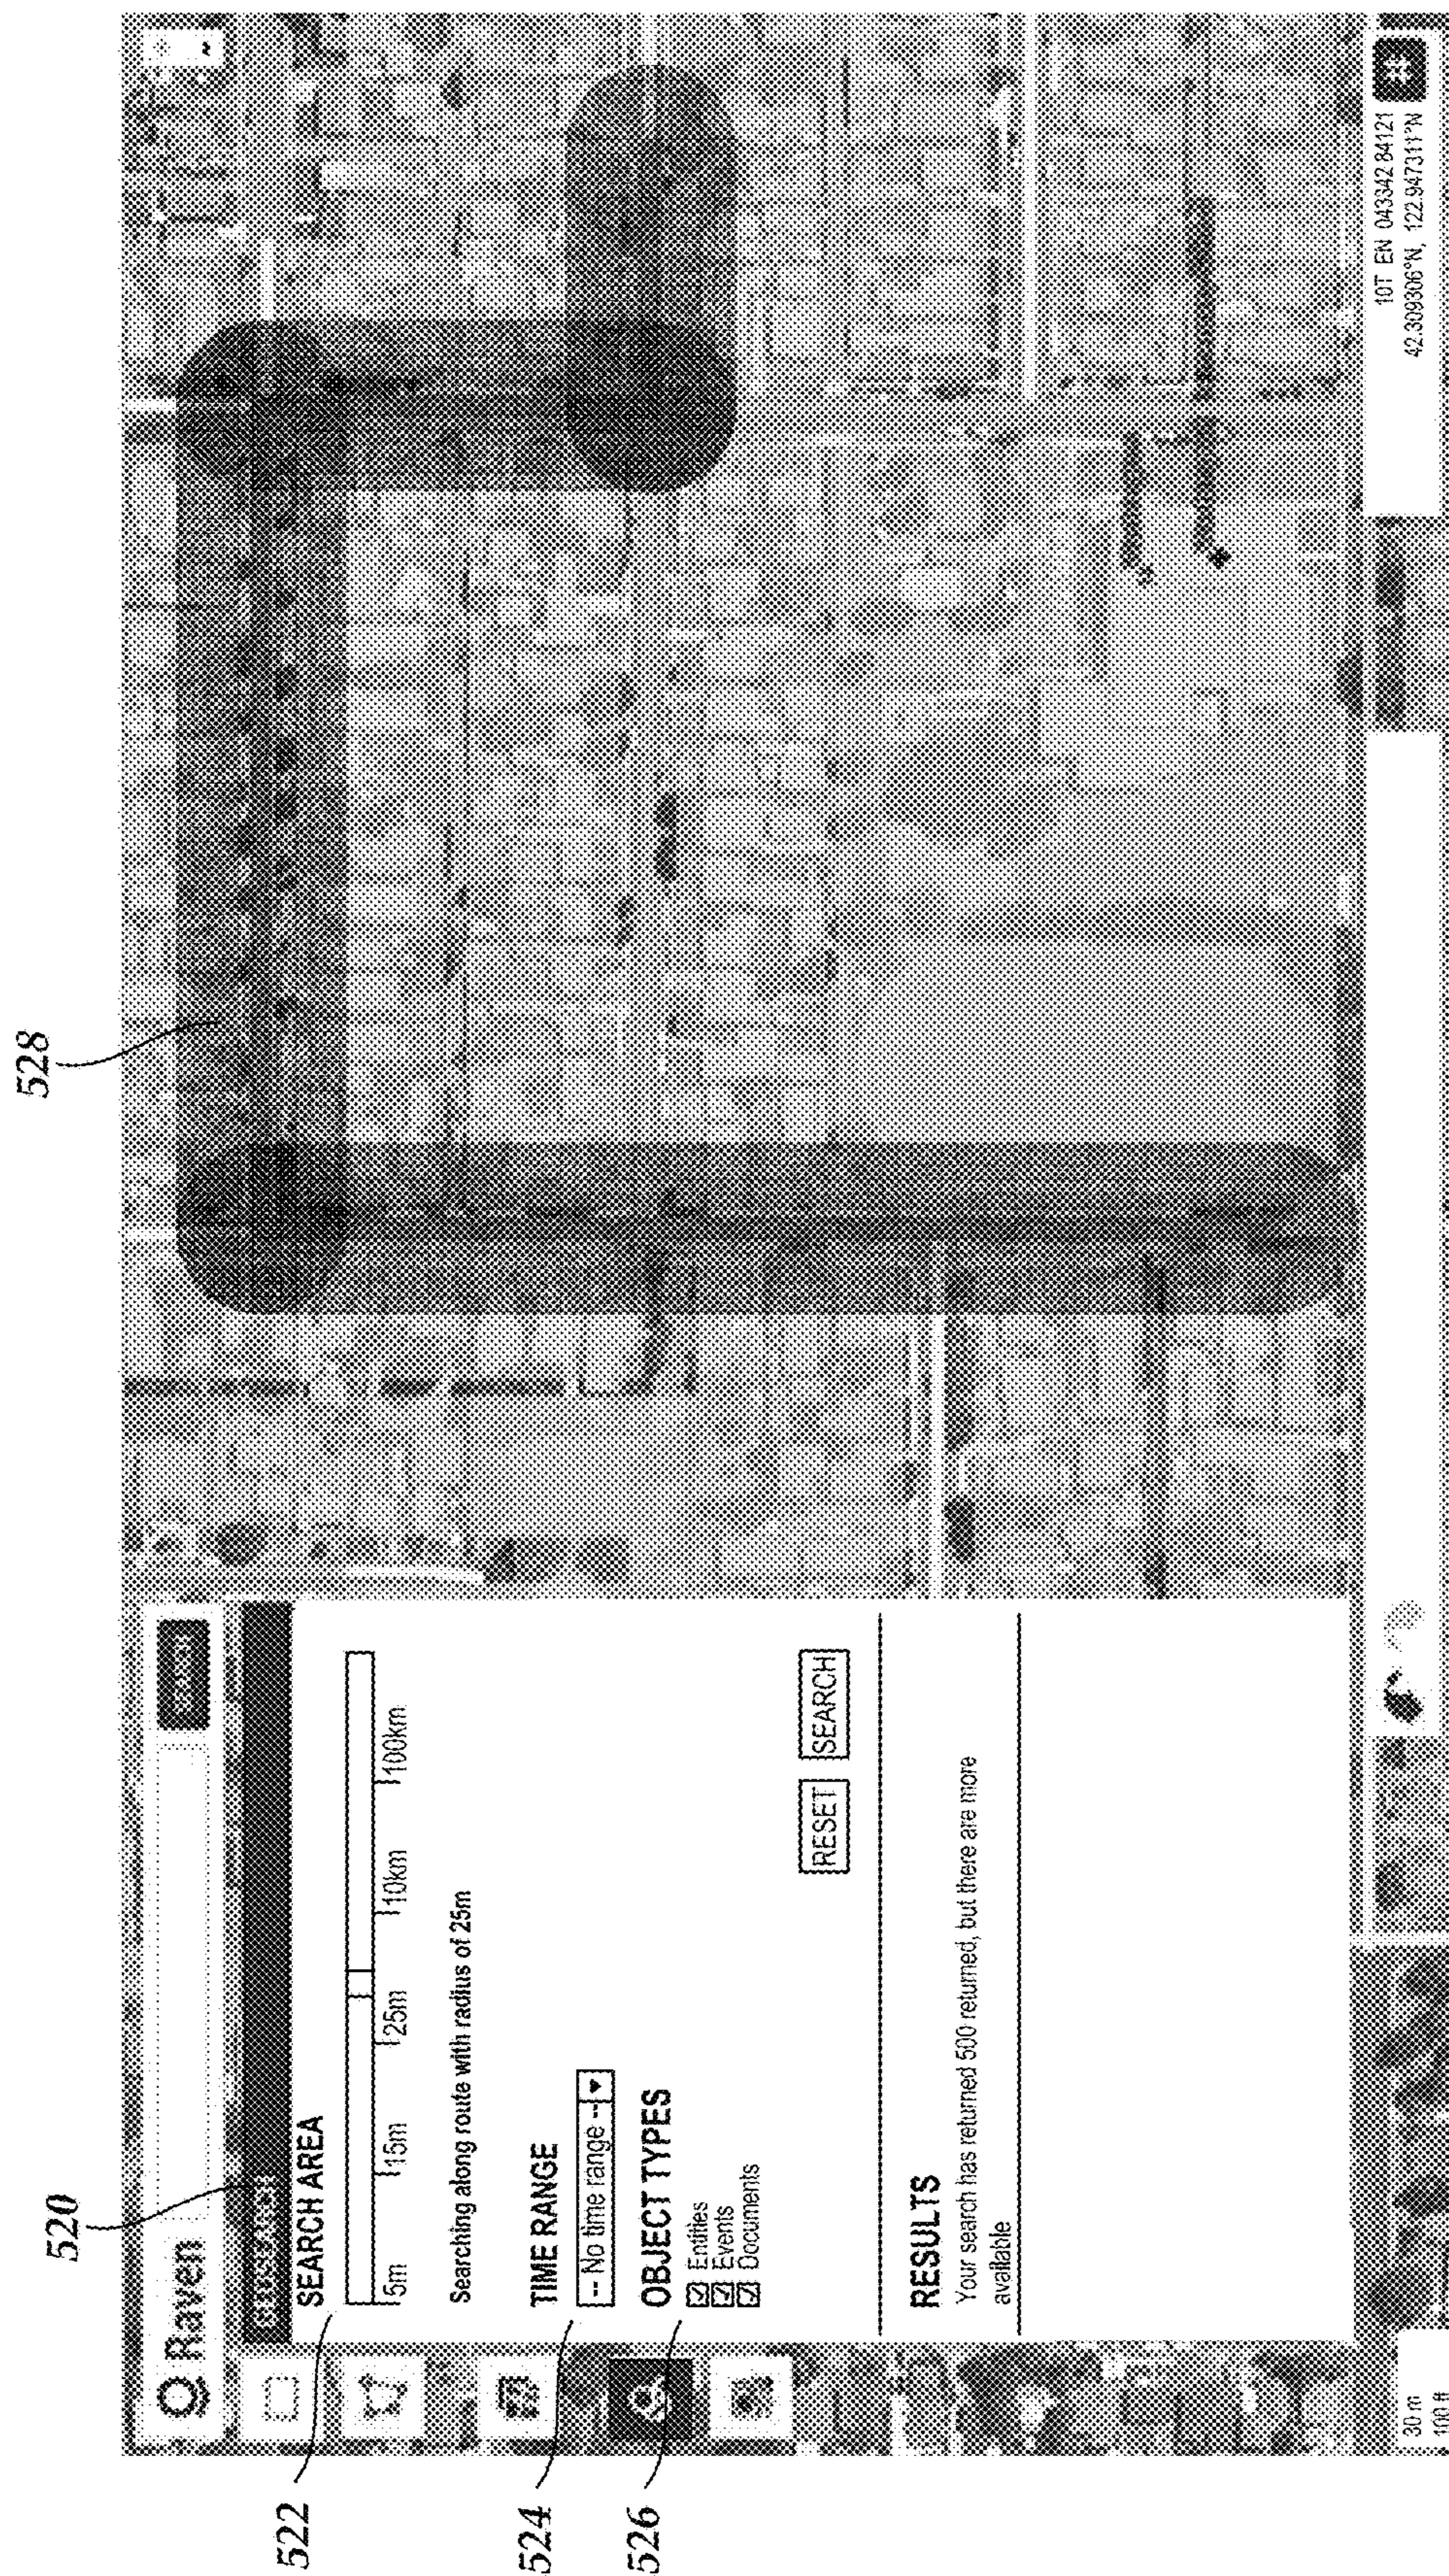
520

528

Raven

SEARCH

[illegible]

SEARCH AREA

5m 15m 25m 10km 100km

Searching along route with radius of 25m

TIME RANGE

-- No time range --

OBJECT TYPES

☑ Entities
☑ Events
☑ Documents

RESET SEARCH

RESULTS

Your search has returned 500 returned, but there are more available

522

524

526

30 m
100 ft

10T EN 043342 84121
42.309306°N, 122.947311°N